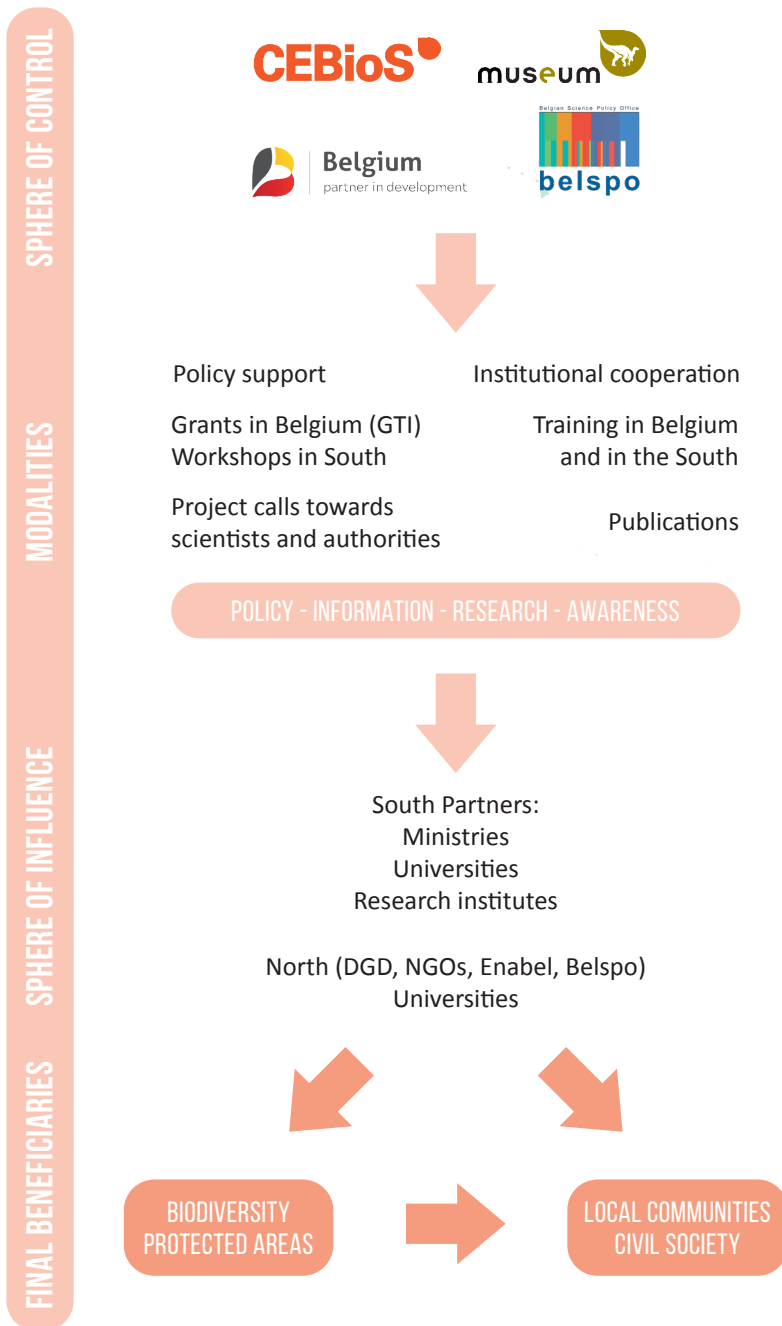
SPHERE OF CONTROL

CEBioS

museum

Belgium
partner in development

Belgian Science Policy Office
belspo

MODALITIES

Policy support

Institutional cooperation

Grants in Belgium (GTI)
Workshops in South

Training in Belgium and in the South

Project calls towards scientists and authorities

Publications

POLICY - INFORMATION - RESEARCH - AWARENESS

SPHERE OF INFLUENCE

South Partners:
Ministries
Universities
Research institutes

North (DGD, NGOs, Enabel, Belspo)
Universities

FINAL BENEFICIARIES

BIODIVERSITY
PROTECTED AREAS

LOCAL COMMUNITIES
CIVIL SOCIETY